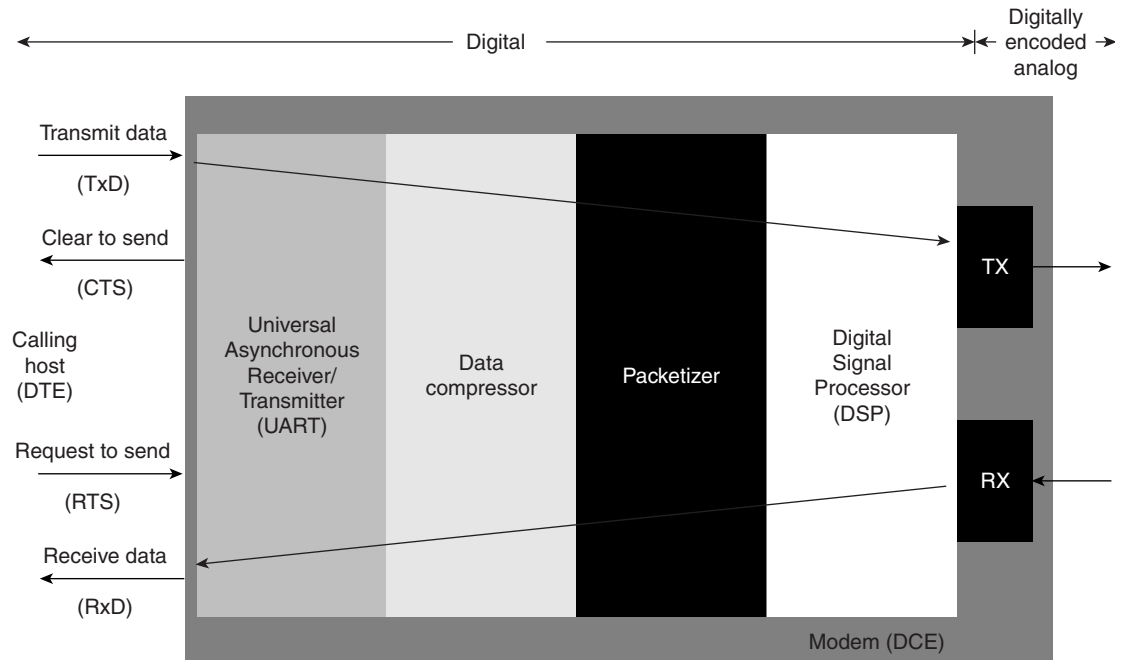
Digital

Digitally encoded analog

Transmit data

(TxD)

Clear to send

(CTS)

Calling host (DTE)

Request to send

(RTS)

Receive data

(RxD)

Universal Asynchronous Receiver/ Transmitter (UART)

Data compressor

Packetizer

Digital Signal Processor (DSP)

TX

RX

Modem (DCE)